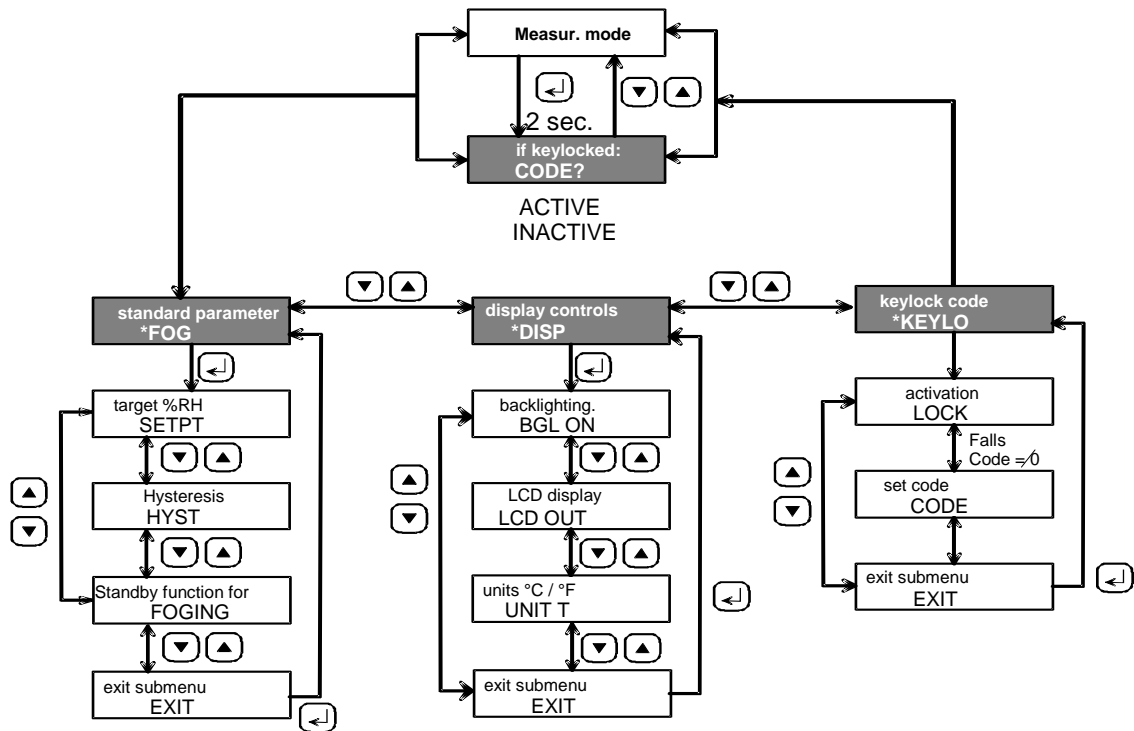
Measur. mode

2 sec.

if keylocked:
CODE?

ACTIVE
INACTIVE

standard parameter
*FOG

display controls
*DISP

keylock code
*KEYLO

target %RH
SETPT

Hysteresis
HYST

Standby function for
FOGING

exit submenu
EXIT

backlighting.
BGL ON

LCD display
LCD OUT

units °C / °F
UNIT T

exit submenu
EXIT

activation
LOCK

Falls
Code $\neq 0$

set code
CODE

exit submenu
EXIT